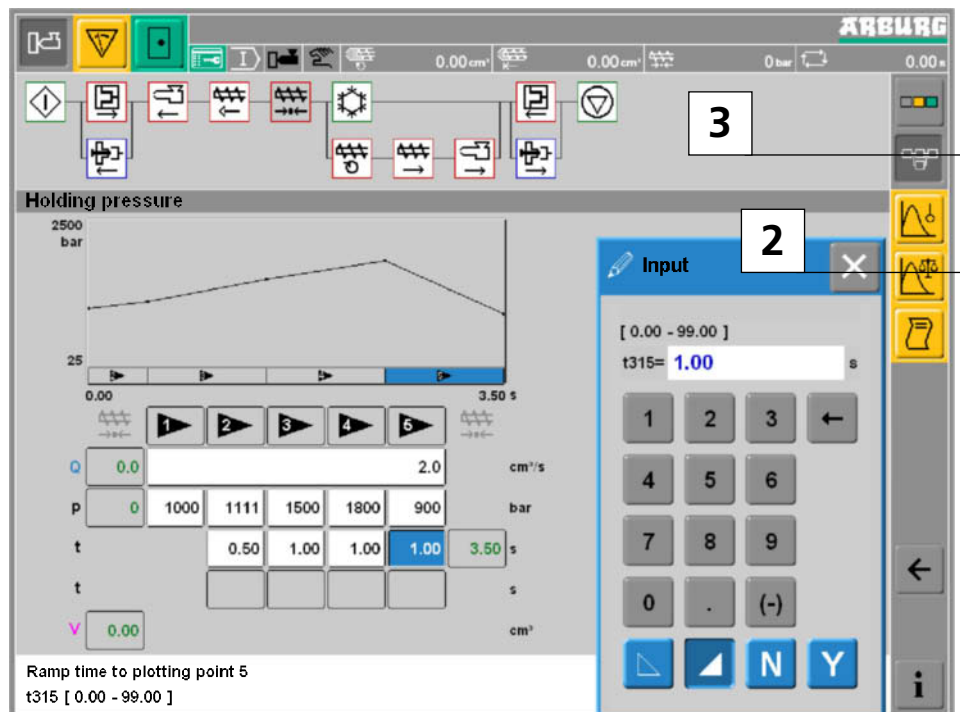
ARBURG

0.00 cm³ 0.00 cm³ 0 bar 0.00 s

3

2

Holding pressure

2500 bar

25

0.00 3.50 s

Input

[ 0.00 - 99.00 ]

t315= 1.00 s

1 2 3 ←

4 5 6

7 8 9

0 . (-)

N Y

1 2 3 4 5

| | | | | | | | |
|---|---|---|---|---|---|---|---|
| Q | 0.0 | | | | 2.0 | | cm³/s |
| p | 0 | 1000 | 1111 | 1500 | 1800 | 900 | bar |
| t | | | 0.50 | 1.00 | 1.00 | 1.00 | 3.50 s |
| t | | | | | | | s |
| V | 0.00 | | | | | | cm³ |

Ramp time to plotting point 5
t315 [ 0.00 - 99.00 ]